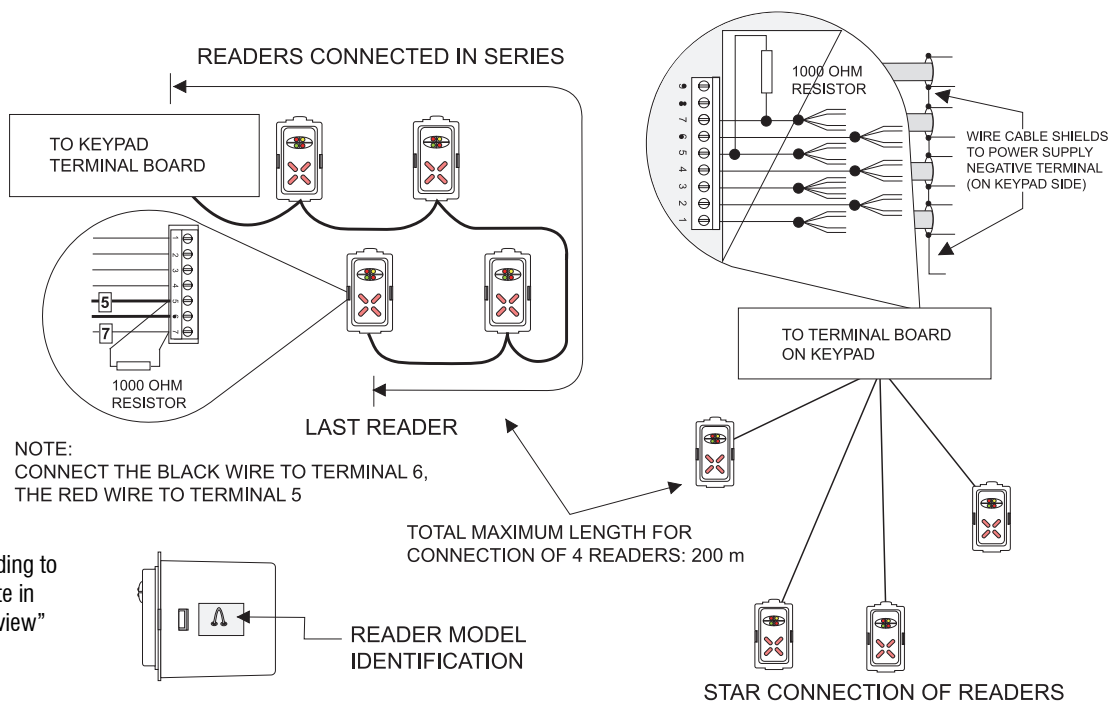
READERS CONNECTED IN SERIES

TO KEYPAD TERMINAL BOARD

1 2 3 4 5 6 7

5

7

1000 OHM RESISTOR

LAST READER

NOTE:
CONNECT THE BLACK WIRE TO TERMINAL 6, THE RED WIRE TO TERMINAL 5

9 8 7 6 5 4 3 2 1

1000 OHM RESISTOR

WIRE CABLE SHIELDS TO POWER SUPPLY NEGATIVE TERMINAL (ON KEYPAD SIDE)

TO TERMINAL BOARD ON KEYPAD

TOTAL MAXIMUM LENGTH FOR CONNECTION OF 4 READERS: 200 m

ding to
e in
view"

READER MODEL IDENTIFICATION

STAR CONNECTION OF READERS